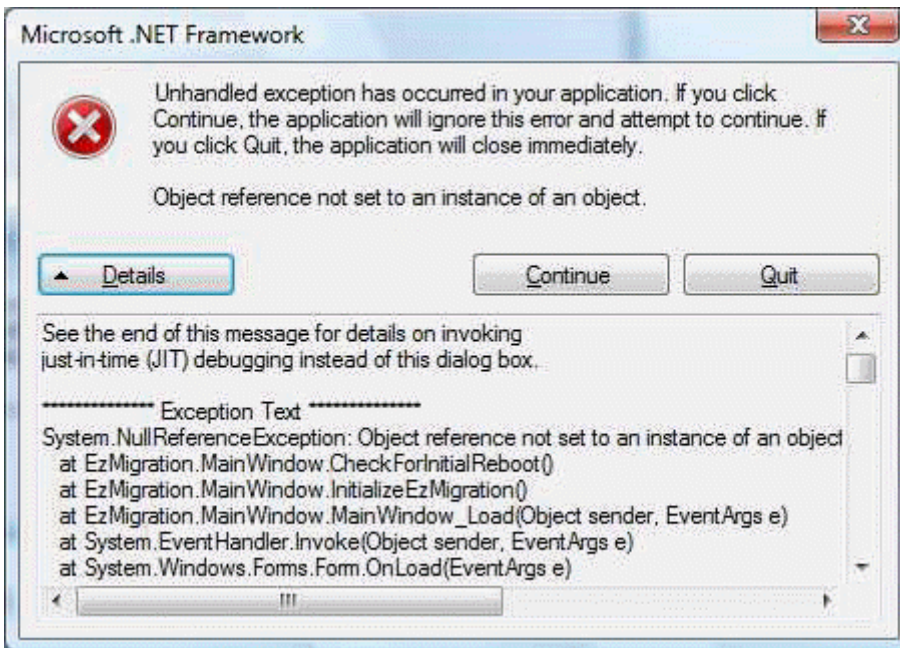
Microsoft .NET Framework

Unhandled exception has occurred in your application. If you click Continue, the application will ignore this error and attempt to continue. If you click Quit, the application will close immediately.

Object reference not set to an instance of an object.

Details

Continue

Quit

See the end of this message for details on invoking just-in-time (JIT) debugging instead of this dialog box.

************** Exception Text **************
System.NullReferenceException: Object reference not set to an instance of an object
at EzMigration.MainWindow.CheckForInitialReboot()
at EzMigration.MainWindow.InitializeEzMigration()
at EzMigration.MainWindow.MainWindow_Load(Object sender, EventArgs e)
at System.EventHandler.Invoke(Object sender, EventArgs e)
at System.Windows.Forms.Form.OnLoad(EventArgs e)